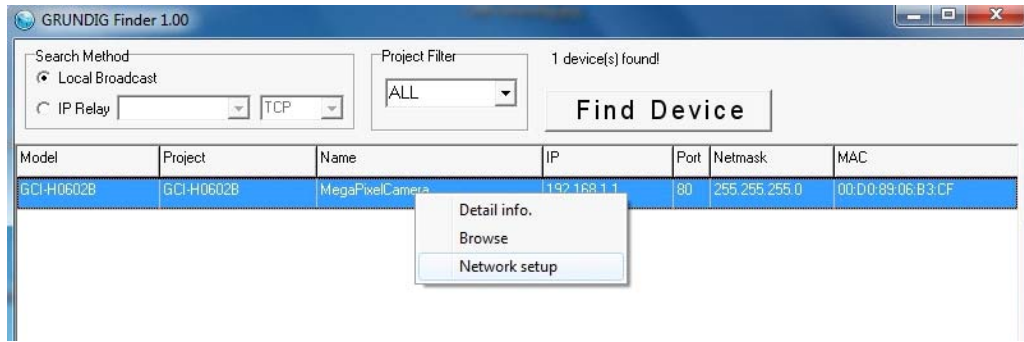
GRUNDIG Finder 1.00

Search Method
Local Broadcast
IP Relay
TCP

Project Filter
ALL

1 device(s) found!

Find Device

| Model | Project | Name | IP | Port | Netmask | MAC |
|---|---|---|---|---|---|---|
| GCI-H0602B | GCI-H0602B | MegaPixelCamera | 192.168.1.1 | 80 | 255.255.255.0 | 00:D0:89:06:B3:CF |

Detail info.
Browse
Network setup